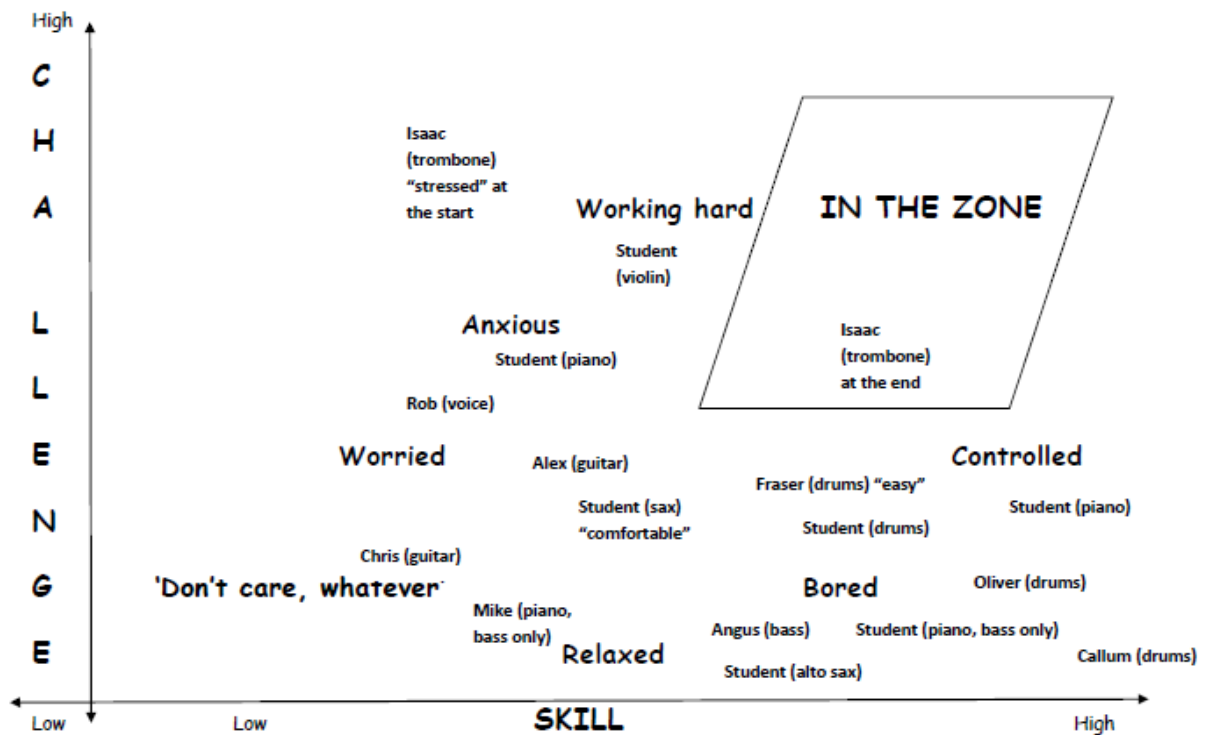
High

C
H
A
L
L
E
N
G
E

Isaac (trombone) "stressed" at the start

Working hard

IN THE ZONE

Student (violin)

Anxious

Student (piano)

Isaac (trombone) at the end

Rob (voice)

Worried

Alex (guitar)

Controlled

Fraser (drums) "easy"

Student (sax) "comfortable"

Student (drums)

Student (piano)

Chris (guitar)

'Don't care, whatever'

Bored

Oliver (drums)

Mike (piano, bass only)

Angus (bass)

Student (piano, bass only)

Relaxed

Callum (drums)

Student (alto sax)

Low

Low

SKILL

High